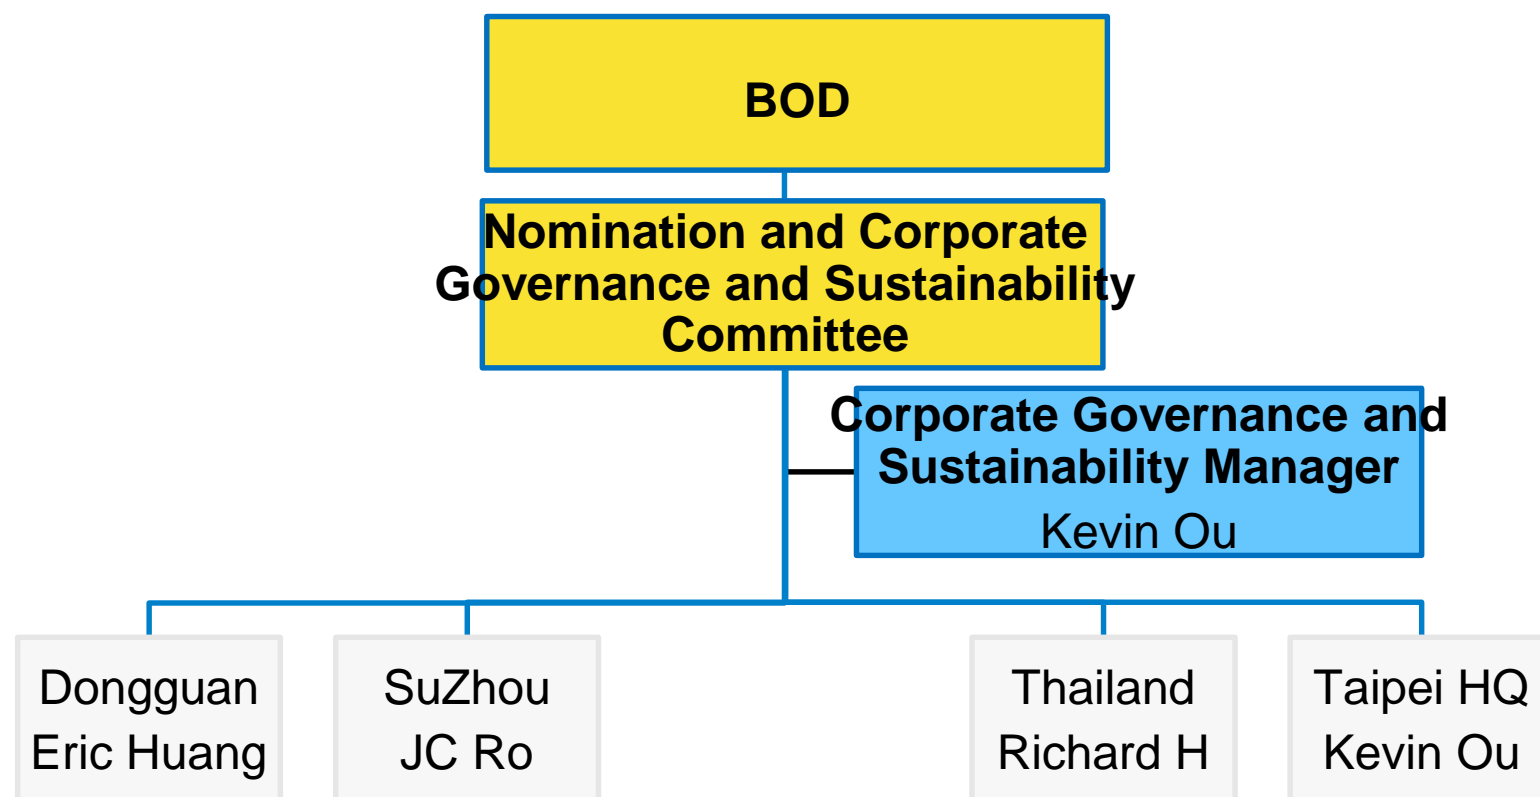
BOD

Nomination and Corporate Governance and Sustainability Committee

Corporate Governance and Sustainability Manager
Kevin Ou

Dongguan
Eric Huang

SuZhou
JC Ro

Thailand
Richard H

Taipei HQ
Kevin Ou